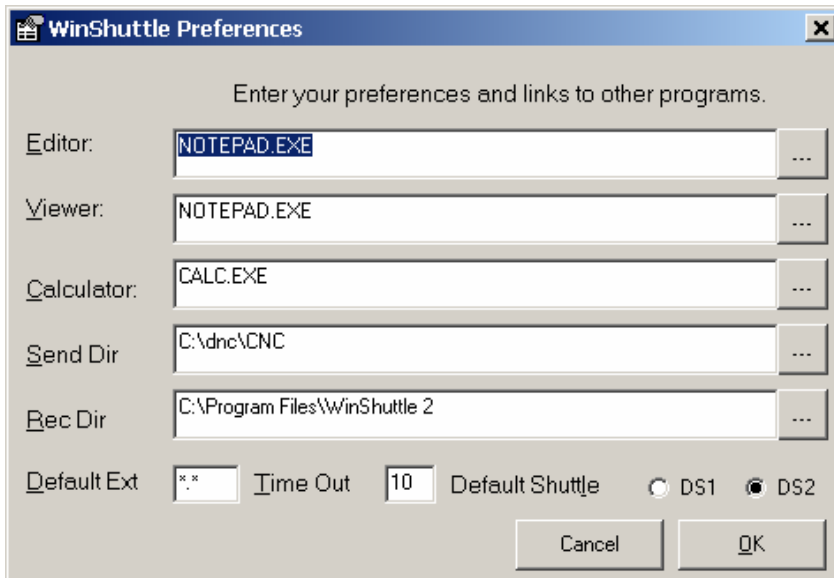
WinShuttle Preferences

Enter your preferences and links to other programs.

Editor: NOTEPAD.EXE ...

Viewer: NOTEPAD.EXE ...

Calculator: CALC.EXE ...

Send Dir C:\dnc\CNC ...

Rec Dir C:\Program Files\WinShuttle 2 ...

Default Ext *.* Time Out 10 Default Shuttle DS1 DS2

Cancel OK